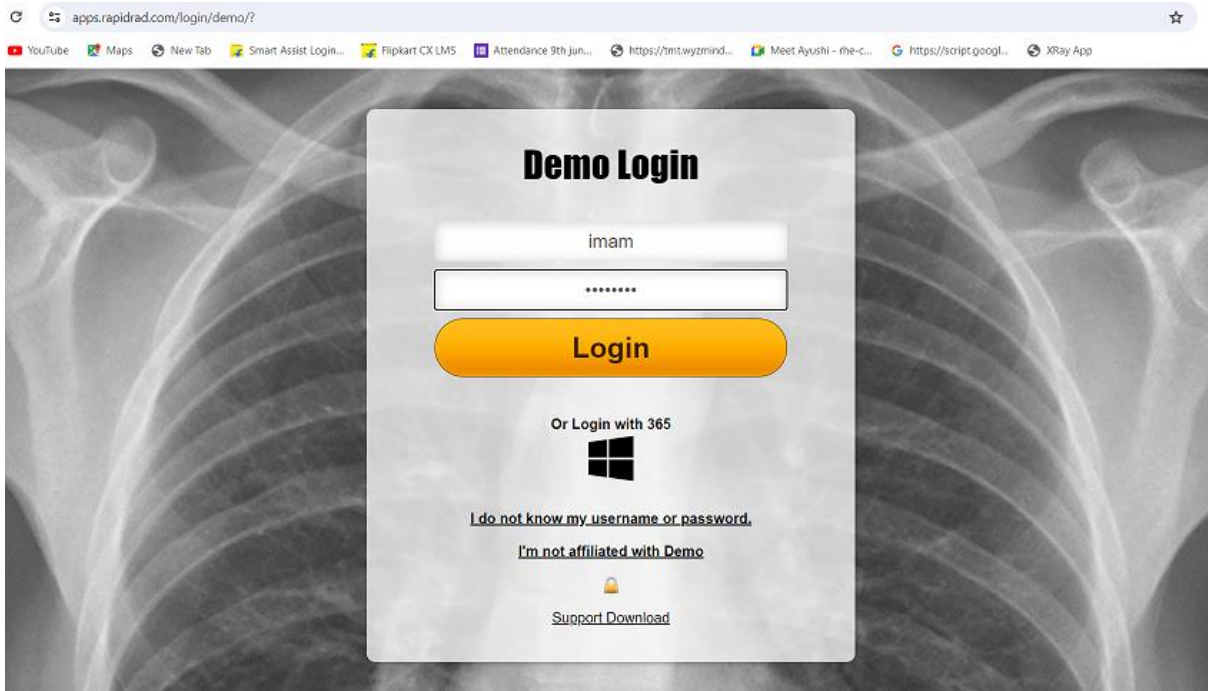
apps.rapidrad.com/login/demo/?

YouTube Maps New Tab Smart Assist Login... Flipkart CX LMS Attendance 9th jun... https://tmt.wyzmind... Meet Ayushi - rhe-c... https://script.googl... XRay App

Demo Login

imam

•••••••••

Login

Or Login with 365

I do not know my username or password.

I'm not affiliated with Demo

Support Download